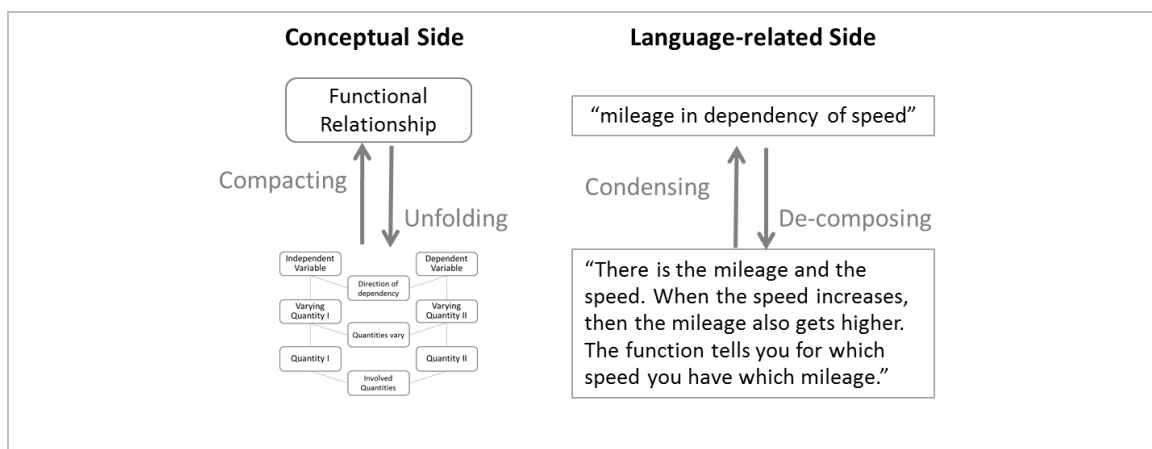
Conceptual Side

Functional Relationship

Compacting

Unfolding

Independent Variable

Dependent Variable

Direction of dependency

Varying Quantity I

Varying Quantity II

Quantities vary

Quantity I

Quantity II

Involved Quantities

Language-related Side

"mileage in dependency of speed"

Condensing

De-composing

"There is the mileage and the speed. When the speed increases, then the mileage also gets higher. The function tells you for which speed you have which mileage."